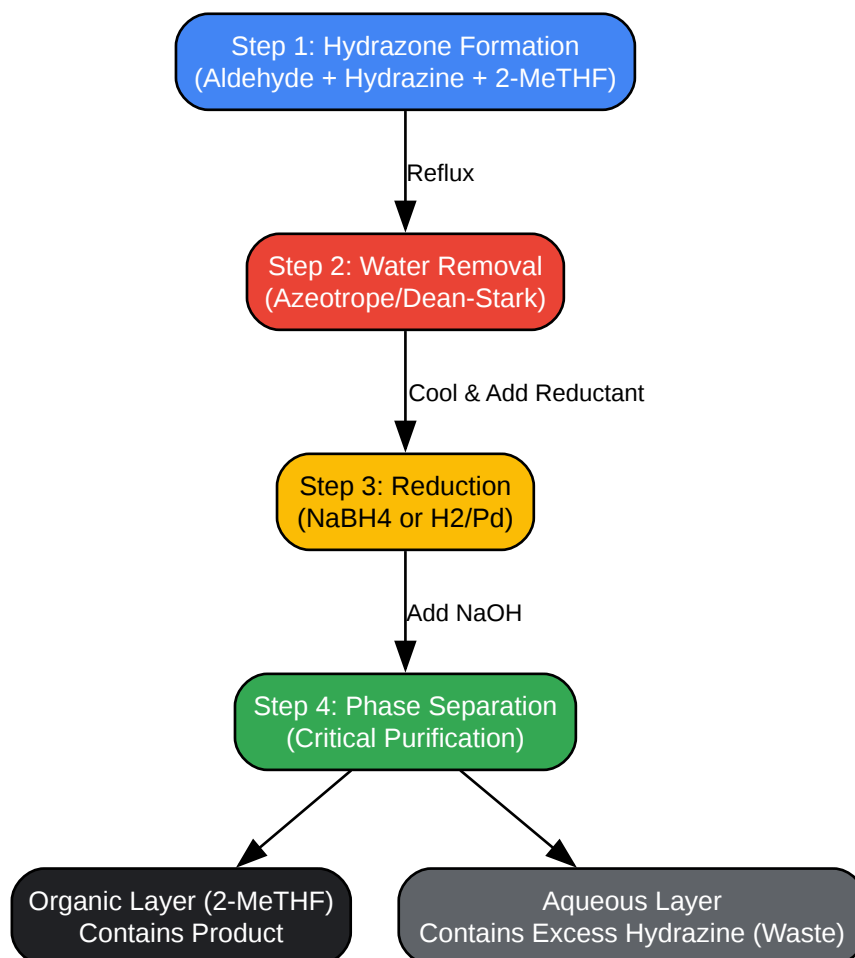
Step 1: Hydrazone Formation
(Aldehyde + Hydrazine + 2-MeTHF)

Reflux

Step 2: Water Removal
(Azeotrope/Dean-Stark)

Cool & Add Reductant

Step 3: Reduction
(NaBH4 or H2/Pd)

Add NaOH

Step 4: Phase Separation
(Critical Purification)

Organic Layer (2-MeTHF)
Contains Product

Aqueous Layer
Contains Excess Hydrazine (Waste)